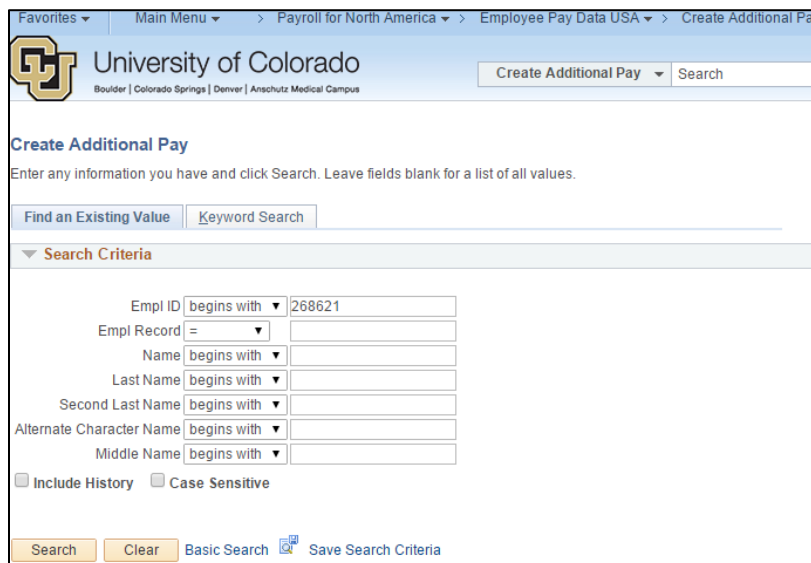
Favorites ▾ Main Menu ▾ > Payroll for North America ▾ > Employee Pay Data USA ▾ > Create Additional Pa

University of Colorado
Boulder | Colorado Springs | Denver | Anschutz Medical Campus

Create Additional Pay ▾ Search

Create Additional Pay

Enter any information you have and click Search. Leave fields blank for a list of all values.

Find an Existing Value | Keyword Search

Search Criteria

| | | |
|---|---|---|
| Empl ID | begins with ▾ | 268621 |
| Empl Record | = ▾ | |
| Name | begins with ▾ | |
| Last Name | begins with ▾ | |
| Second Last Name | begins with ▾ | |
| Alternate Character Name | begins with ▾ | |
| Middle Name | begins with ▾ | |

Include History Case Sensitive

Search Clear Basic Search Save Search Criteria